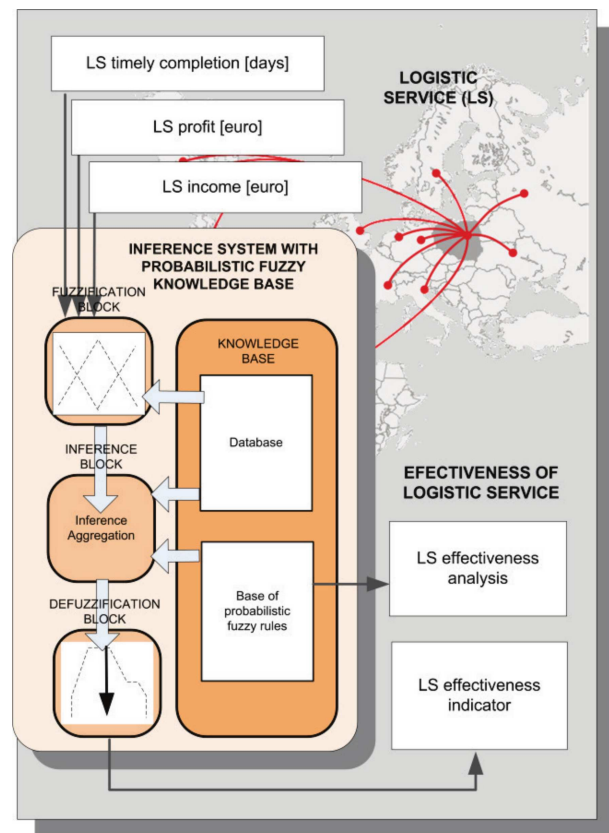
LS timely completion [days]

LS profit [euro]

LS income [euro]

LOGISTIC SERVICE (LS)

INFERENCE SYSTEM WITH PROBABILISTIC FUZZY KNOWLEDGE BASE

FUZZIFICATION BLOCK

KNOWLEDGE BASE

Database

INFERENCE BLOCK

Inference Aggregation

DEFUZZIFICATION BLOCK

Base of probabilistic fuzzy rules

EFECTIVENESS OF LOGISTIC SERVICE

LS effectiveness analysis

LS effectiveness indicator